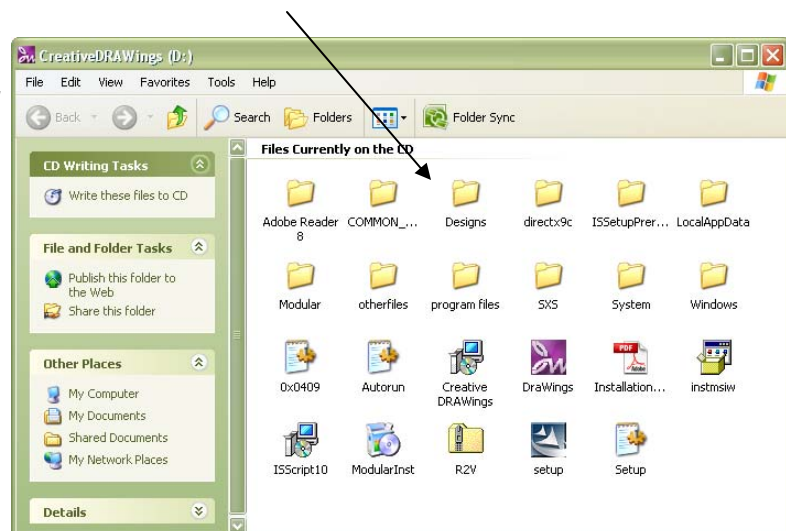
CreativeDRAWings (D:)

File Edit View Favorites Tools Help

Back Search Folders Folder Sync

CD Writing Tasks

Write these files to CD

File and Folder Tasks

Publish this folder to the Web

Share this folder

Other Places

My Computer

My Documents

Shared Documents

My Network Places

Details

Files Currently on the CD

Adobe Reader 8
COMMON_...
Designs
directx9c
ISSetupPrer...
LocalAppData
Modular
otherfiles
program files
SXS
System
Windows
0x0409
Autorun
Creative DRAWings
DraWings
Installation...
instmsiw
ISScript10
ModularInst
R2V
setup
Setup